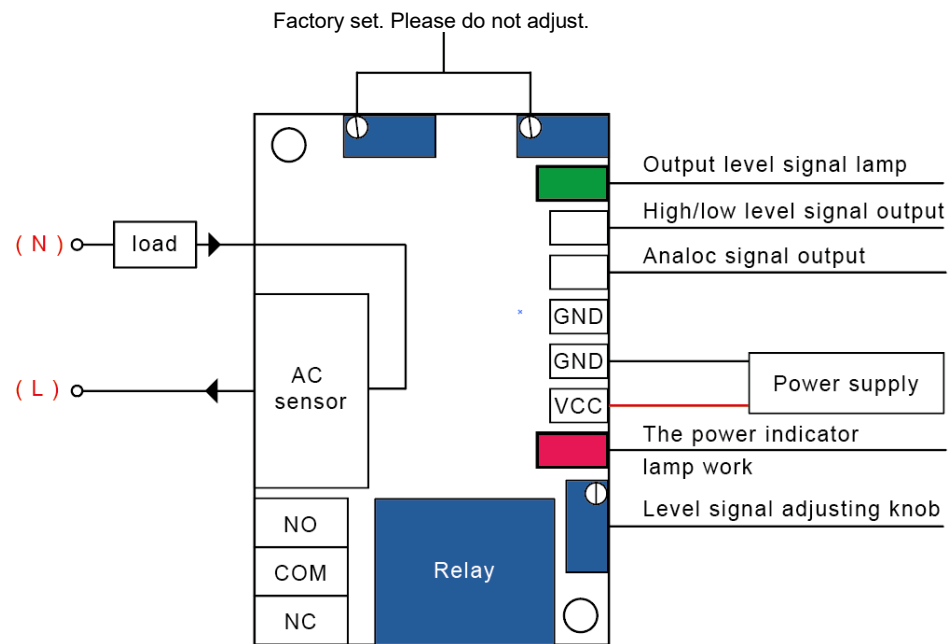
Factory set. Please do not adjust.

Output level signal lamp

High/low level signal output

Analoc signal output

( N )

load

( L )

AC sensor

GND

GND

VCC

Power supply

The power indicator lamp work

Level signal adjusting knob

NO

COM

NC

Relay